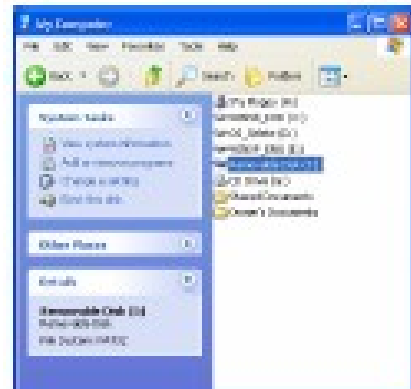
My Computer

File Edit View Favorites Tools Help

Back Search Folders

System Tasks

View system information

Add or remove programs

Change a setting

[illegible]

Other Places

Details

Removable Disk (E:)

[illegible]

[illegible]

3½ Floppy (A:)

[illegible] (C:)

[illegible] (D:)

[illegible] (E:)

Removable Disk (F:)

CD Drive (G:)

Shared Documents

Owner's Documents